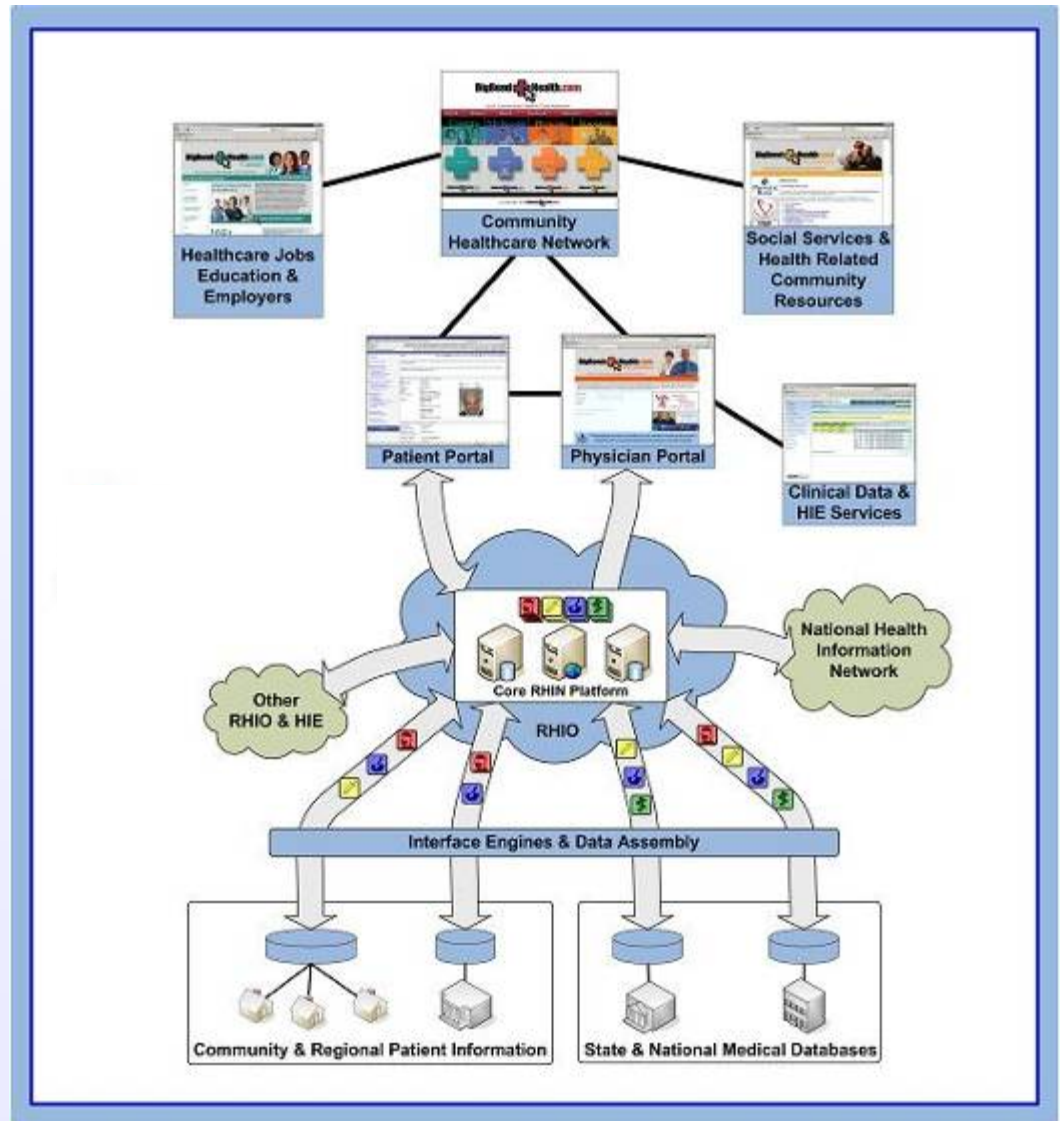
BigBendHealth.com

Community Healthcare Network

Healthcare Jobs Education & Employers

Social Services & Health Related Community Resources

Patient Portal

Physician Portal

Clinical Data & HIE Services

Core RHIN Platform

National Health Information Network

Other RHIO & HIE

RHIO

Interface Engines & Data Assembly

Community & Regional Patient Information

State & National Medical Databases